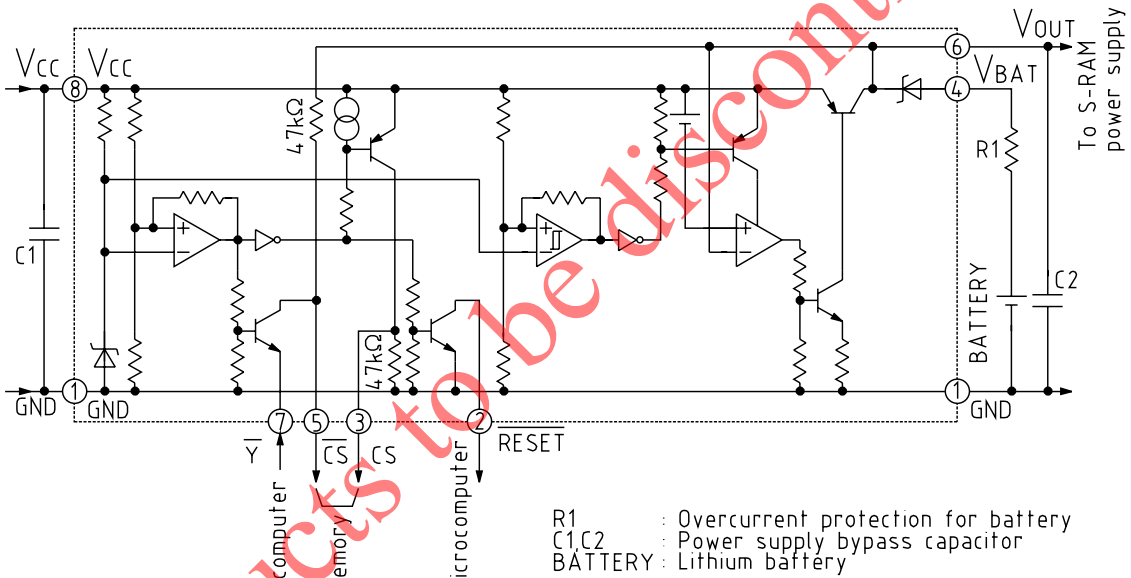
VOUT

To S-RAM power supply

Vcc ⑧ Vcc

⑥

④ VBAT

47kΩ

R1

C1

C2

BATTERY

47kΩ

GND ① GND

① GND

$\overline{Y}$ ⑦ ⑤ ③ ② $\overline{RESET}$

$\overline{CS}$ CS

Computer

emory

icrocomputer

cts to be discont

R1 : Overcurrent protection for battery
C1,C2 : Power supply bypass capacitor
BATTERY : Lithium battery